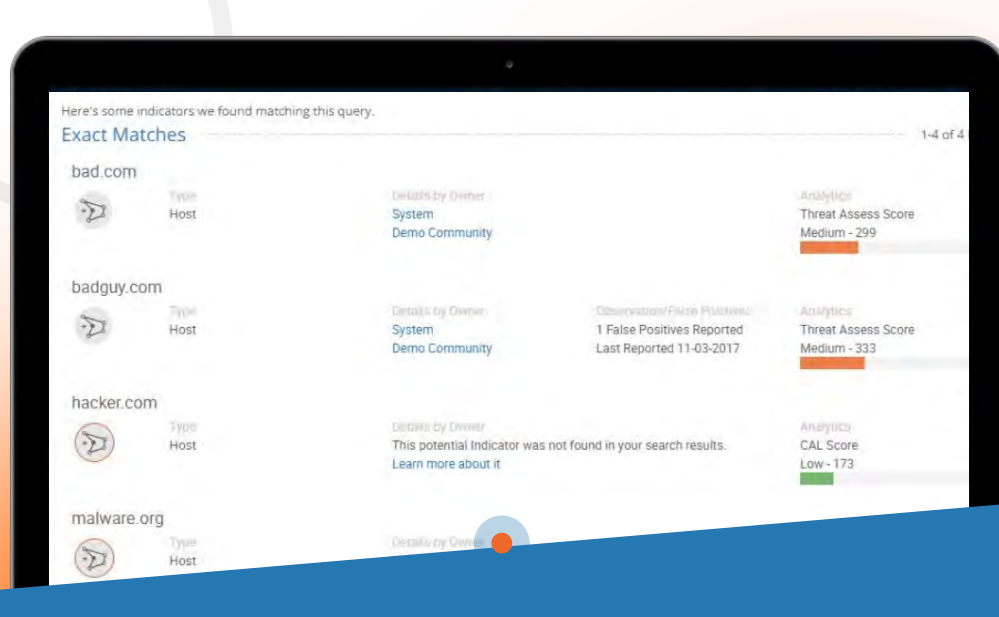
Here's some indicators we found matching this query.

Exact Matches

1-4 of 4

bad.com

Type
Host

Details by Owner
System
Demo Community

Analytics
Threat Assess Score
Medium - 299

badguy.com

Type
Host

Details by Owner
System
Demo Community

Observation/False Positives
1 False Positives Reported
Last Reported 11-03-2017

Analytics
Threat Assess Score
Medium - 333

hacker.com

Type
Host

Details by Owner
This potential Indicator was not found in your search results.
Learn more about it

Analytics
CAL Score
Low - 173

malware.org

Type
Host

Details by Owner